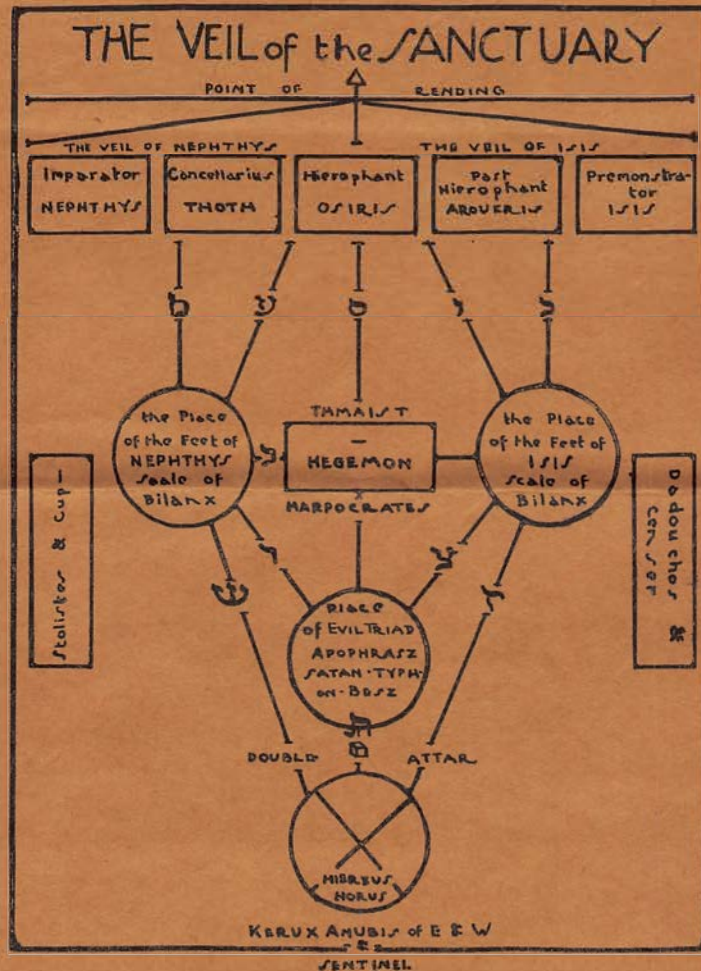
THE VEIL of the SANCTUARY

POINT OF RENDING

THE VEIL OF NEPHTHYS

THE VEIL OF ISIS

Imparator NEPHTHYS

Concellarius THOTH

Hierophant OSIRIS

Past Hierophant AROUERIS

Premonstrator ISIS

ט

ש

ס

ו

צ

the Place of the Feet of NEPHTHYS Scale of Bilanx

THMAIST

HEGEMON

HARPOCRATES

the Place of the Feet of ISIS Scale of Bilanx

Stolistes & Cup

Dadouchos censer

Place of EVIL TRIAD APOPHRASZ SATAN · TYPHON · BESZ

DOUBLE

ATTAR

HIBREUS HORUS

KERUX ANUBIS of E & W & SENTINEL